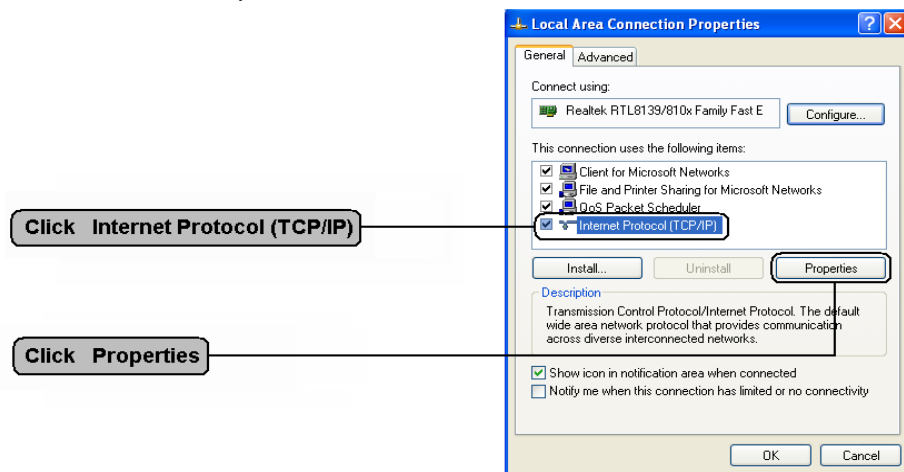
Local Area Connection Properties

General Advanced

Connect using:

Realtek RTL8139/810x Family Fast E

Configure...

This connection uses the following items:

Client for Microsoft Networks
File and Printer Sharing for Microsoft Networks
QoS Packet Scheduler
Internet Protocol (TCP/IP)

Click Internet Protocol (TCP/IP)

Install... Uninstall Properties

Description

Transmission Control Protocol/Internet Protocol. The default wide area network protocol that provides communication across diverse interconnected networks.

Click Properties

Show icon in notification area when connected
Notify me when this connection has limited or no connectivity

OK Cancel